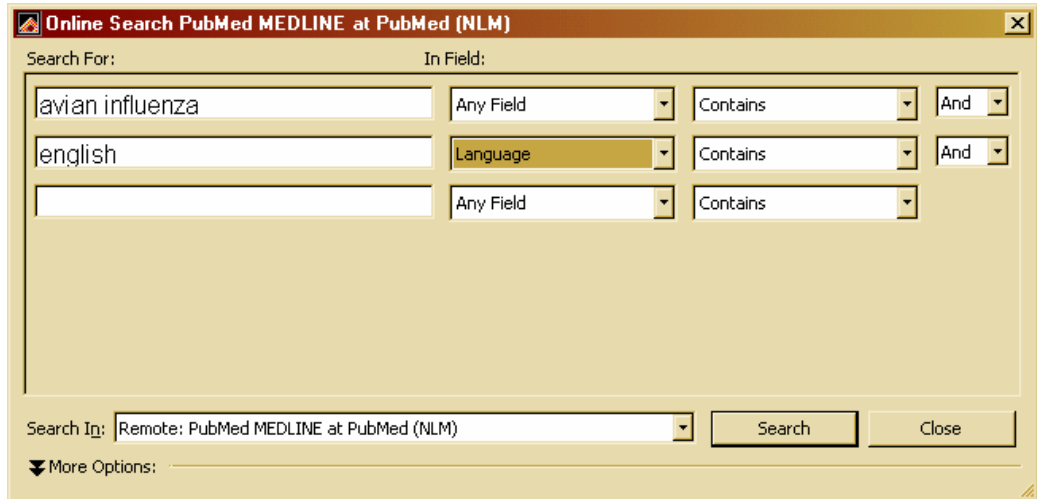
Online Search PubMed MEDLINE at PubMed (NLM)

Search For:

In Field:

avian influenza

Any Field

Contains

And

english

Language

Contains

And

Any Field

Contains

Search In: Remote: PubMed MEDLINE at PubMed (NLM)

Search

Close

More Options: